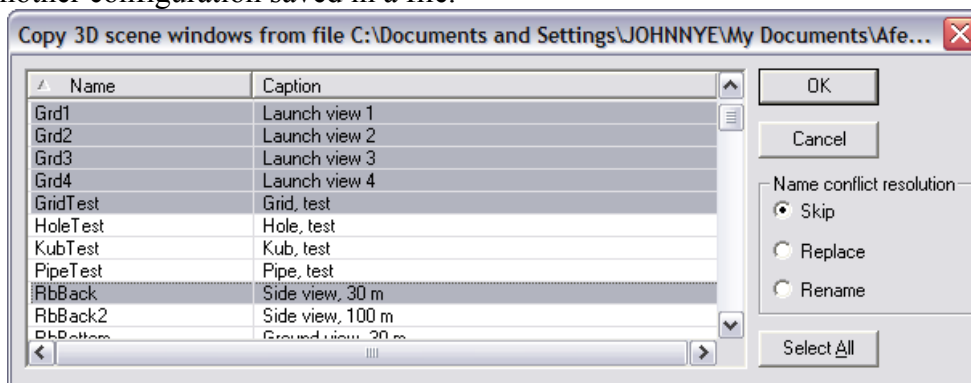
another configuration saved in a file.

Copy 3D scene windows from file C:\Documents and Settings\JOHNNYE\My Documents\Afe...

| Name | Caption |
|---|---|
| Grd1 | Launch view 1 |
| Grd2 | Launch view 2 |
| Grd3 | Launch view 3 |
| Grd4 | Launch view 4 |
| GridTest | Grid, test |
| HoleTest | Hole, test |
| KubTest | Kub, test |
| PipeTest | Pipe, test |
| RbBack | Side view, 30 m |
| RbBack2 | Side view, 100 m |
| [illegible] | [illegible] |

OK

Cancel

Name conflict resolution

Skip

Replace

Rename

Select All